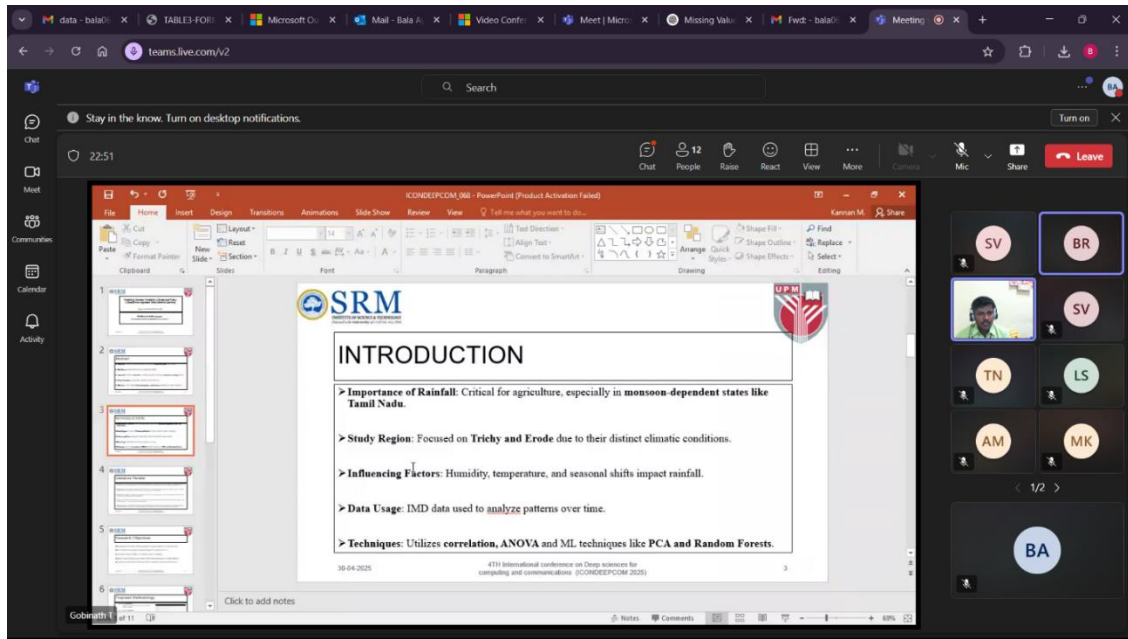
data - bala0 | TABLE3-FOR | Microsoft O | Mail - Bala A | Video Confer | Meet | Micro | Missing Value | Fwd: - bala0 | Meeting

teams.live.com/v2

Search

Chat
Meet
Communities
Calendar
Activity

Stay in the know. Turn on desktop notifications.
Turn on

22:51

Chat
12 People
Raise
React
View
More
Camera
Mic
Share
Leave

ICONDEEPCOM_060 - PowerPoint (Product Activation Failed)
File Home Insert Design Transitions Animations Slide Show Review View Tell me what you want to do...
Kannan M. Share
Paste Cut Copy Format Painter
New Slide Layout Reset Section
Clipboard Slides Font Paragraph Drawing Editing
Text Direction Align Text Convert to SmartArt
Arrange Quick Styles Shape Fill Shape Outline Shape Effects
Find Replace Select

SRM
UPM

INTRODUCTION

➢ Importance of Rainfall: Critical for agriculture, especially in monsoon-dependent states like Tamil Nadu.

➢ Study Region: Focused on Trichy and Erode due to their distinct climatic conditions.

➢ Influencing Factors: Humidity, temperature, and seasonal shifts impact rainfall.

➢ Data Usage: IMD data used to analyze patterns over time.

➢ Techniques: Utilizes correlation, ANOVA and ML techniques like PCA and Random Forests.

30-04-2025
4TH International conference on Deep sciences for computing and communications (ICONDEEPCOM 2025)
3

Click to add notes
Gobinath
of 11
Notes Comments 60%

SV BR
SV
TN LS
AM MK
1/2
BA